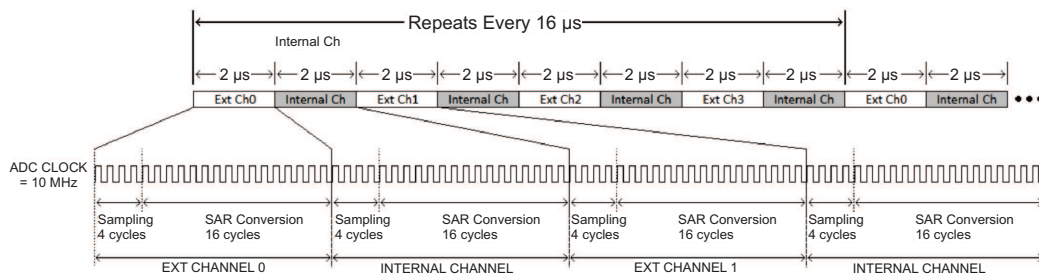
Repeats Every 16 µs

Internal Ch

2 µs | 2 µs | 2 µs | 2 µs | 2 µs | 2 µs | 2 µs | 2 µs | 2 µs | 2 µs

| Ext Ch0 | Internal Ch | Ext Ch1 | Internal Ch | Ext Ch2 | Internal Ch | Ext Ch3 | Internal Ch | Ext Ch0 | Internal Ch |
|---|---|---|---|---|---|---|---|---|---|

ADC CLOCK = 10 MHz

Sampling 4 cycles
SAR Conversion 16 cycles
EXT CHANNEL 0

Sampling 4 cycles
SAR Conversion 16 cycles
INTERNAL CHANNEL

Sampling 4 cycles
SAR Conversion 16 cycles
EXT CHANNEL 1

Sampling 4 cycles
SAR Conversion 16 cycles
INTERNAL CHANNEL